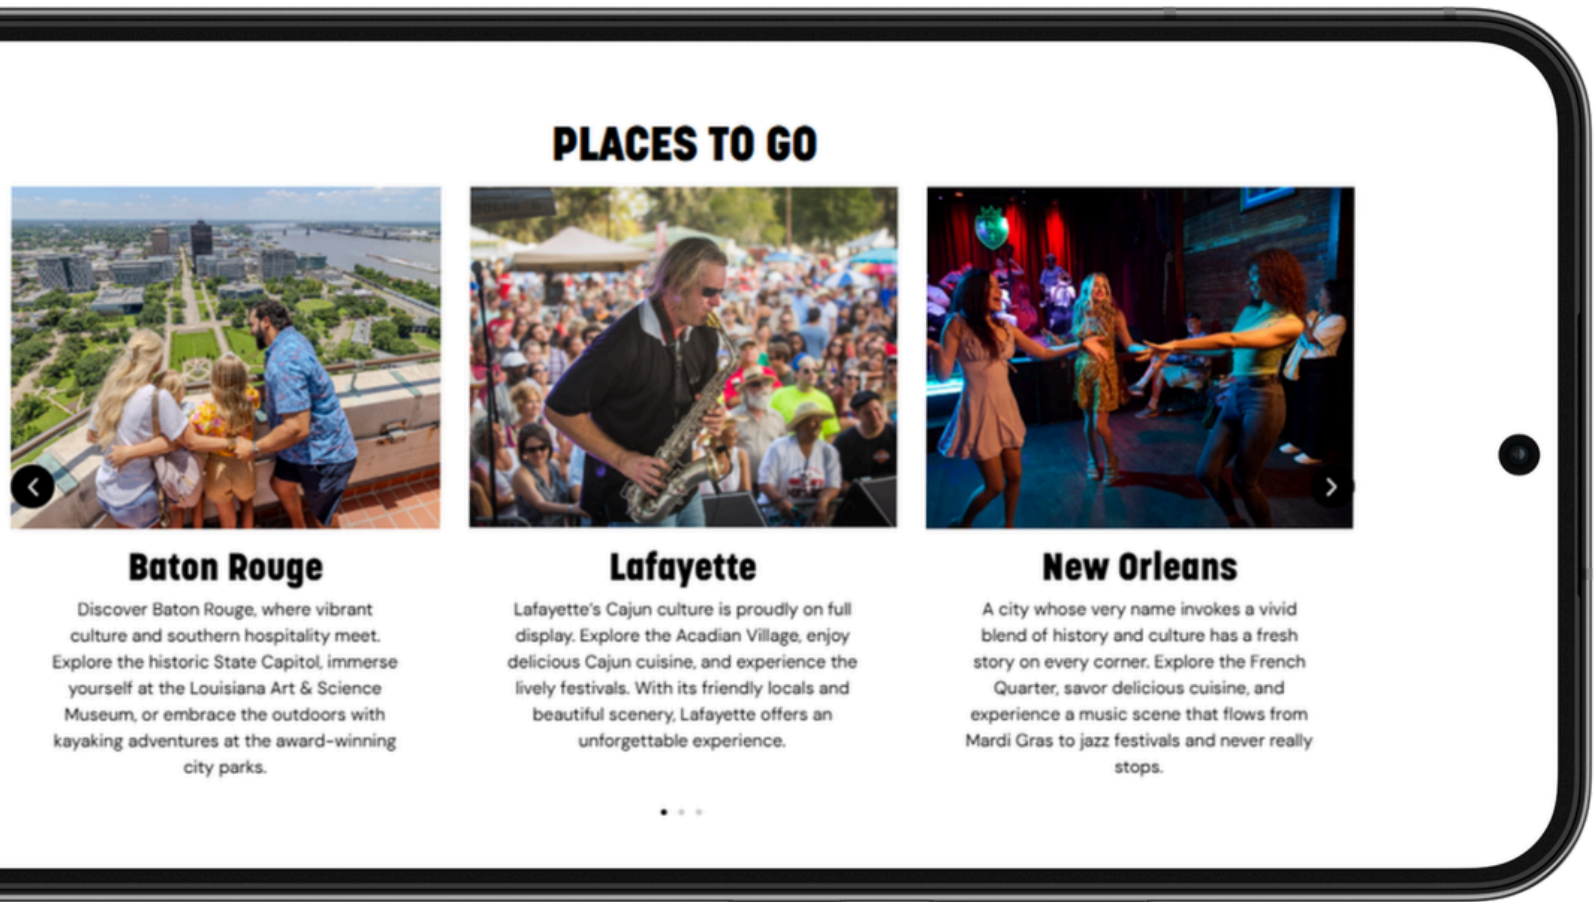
PLACES TO GO

Baton Rouge

Discover Baton Rouge, where vibrant culture and southern hospitality meet. Explore the historic State Capitol, immerse yourself at the Louisiana Art & Science Museum, or embrace the outdoors with kayaking adventures at the award-winning city parks.

Lafayette

Lafayette's Cajun culture is proudly on full display. Explore the Acadian Village, enjoy delicious Cajun cuisine, and experience the lively festivals. With its friendly locals and beautiful scenery, Lafayette offers an unforgettable experience.

New Orleans

A city whose very name invokes a vivid blend of history and culture has a fresh story on every corner. Explore the French Quarter, savor delicious cuisine, and experience a music scene that flows from Mardi Gras to jazz festivals and never really stops.